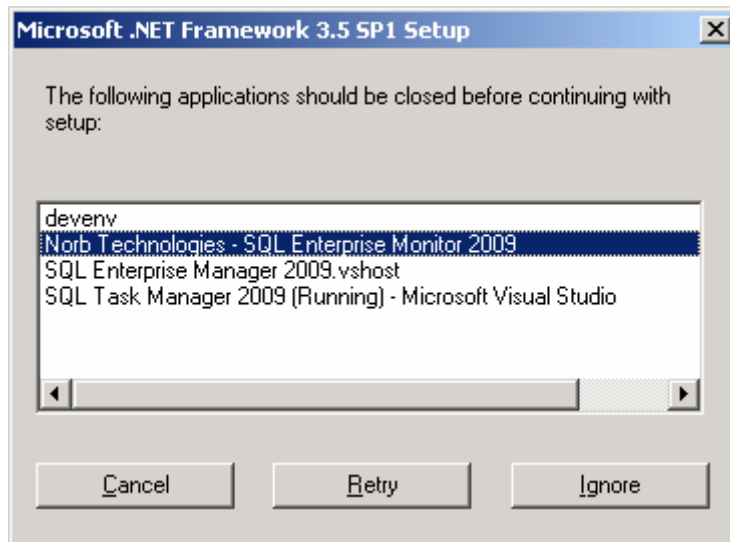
Microsoft .NET Framework 3.5 SP1 Setup

The following applications should be closed before continuing with setup:

devenv
Norb Technologies - SQL Enterprise Monitor 2009
SQL Enterprise Manager 2009.vshost
SQL Task Manager 2009 (Running) - Microsoft Visual Studio

Cancel
Retry
Ignore